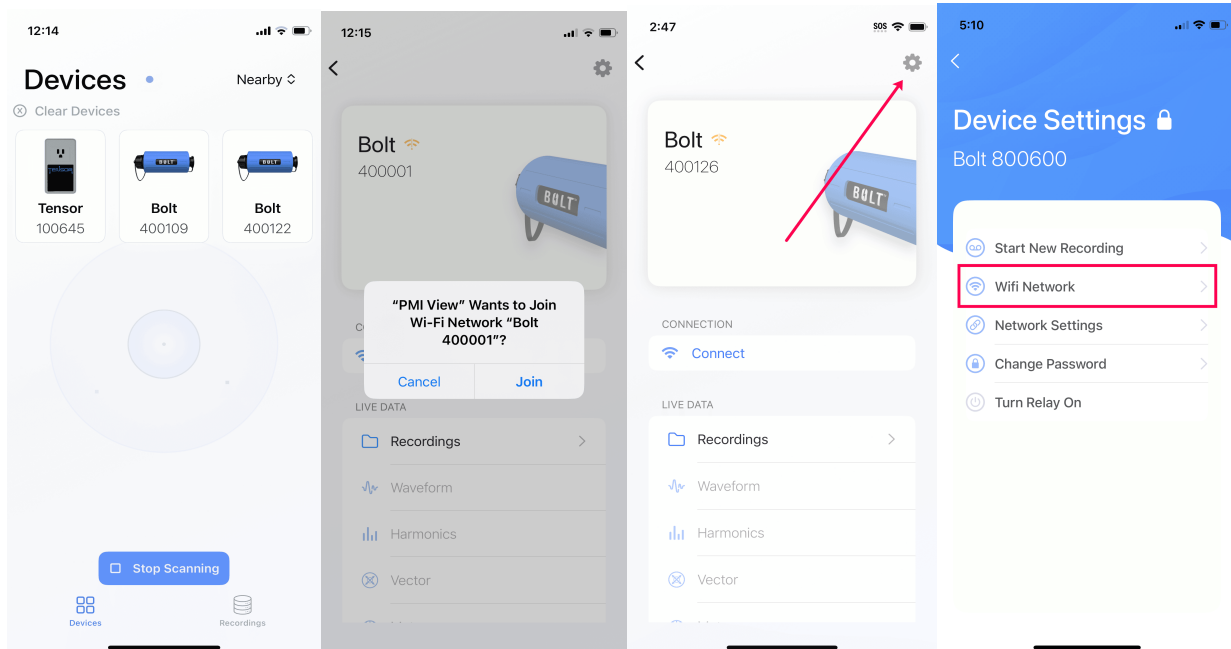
12:14

Devices

Nearby

Clear Devices

Tensor
100645

BOLT

Bolt
400109

BOLT

Bolt
400122

Stop Scanning

Devices

Recordings

12:15

Bolt
400001

BOLT

"PMI View" Wants to Join Wi-Fi Network "Bolt 400001"?

Cancel

Join

CO

LIVE DATA

Recordings

Waveform

Harmonics

Vector

2:47

SOS

Bolt
400126

BOLT

CONNECTION

Connect

LIVE DATA

Recordings

Waveform

Harmonics

Vector

5:10

Device Settings

Bolt 800600

Start New Recording

Wifi Network

Network Settings

Change Password

Turn Relay On